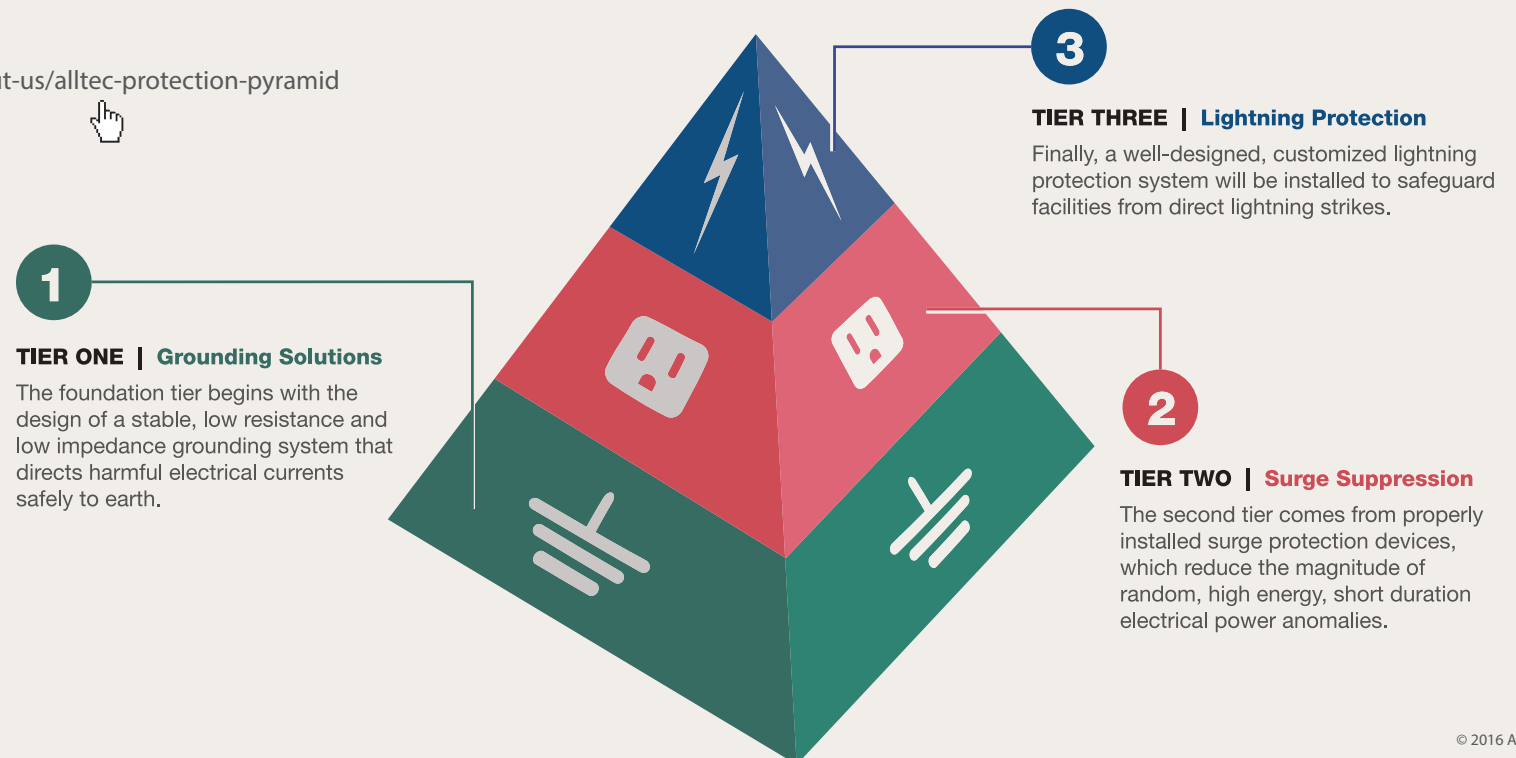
t-us/alltec-protection-pyramid

3

TIER THREE | Lightning Protection

Finally, a well-designed, customized lightning protection system will be installed to safeguard facilities from direct lightning strikes.

1

TIER ONE | Grounding Solutions

The foundation tier begins with the design of a stable, low resistance and low impedance grounding system that directs harmful electrical currents safely to earth.

2

TIER TWO | Surge Suppression

The second tier comes from properly installed surge protection devices, which reduce the magnitude of random, high energy, short duration electrical power anomalies.

© 2016 A